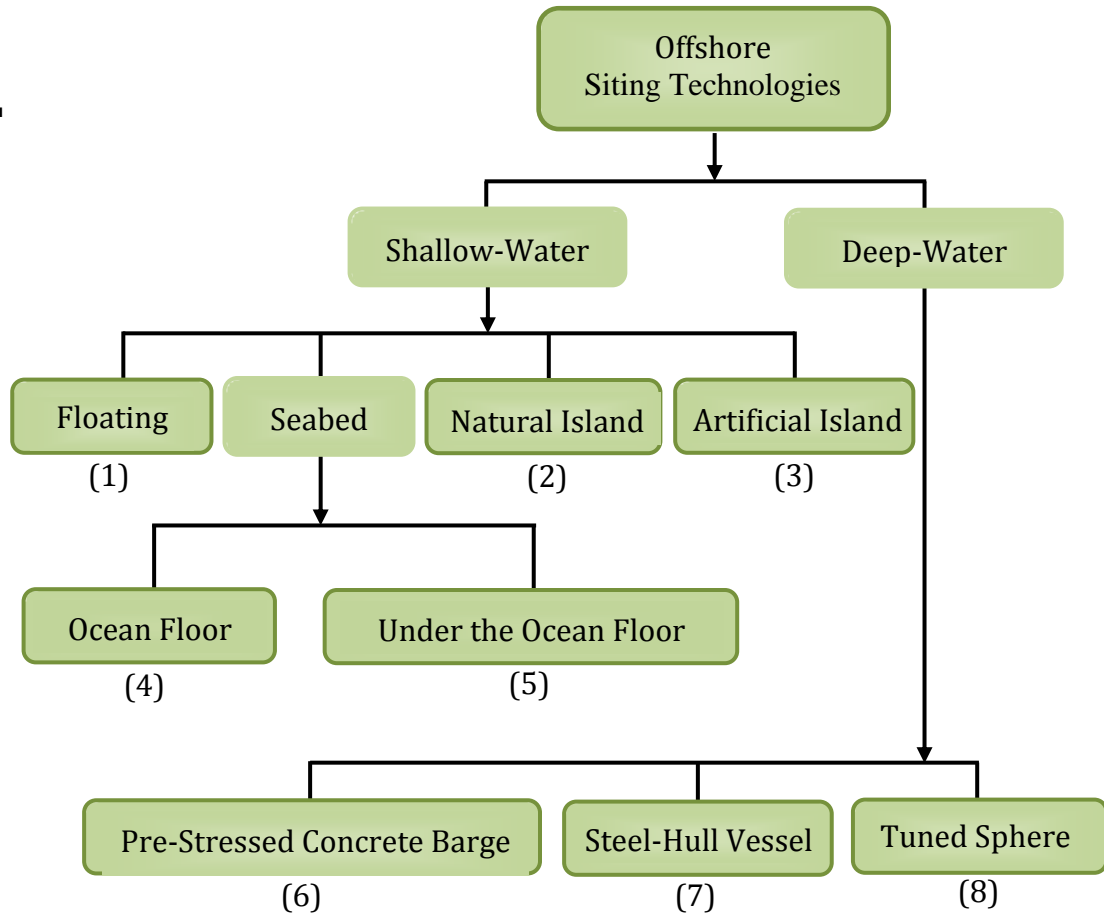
Offshore Siting Technologies

Shallow-Water

Deep-Water

Floating
(1)

Seabed

Natural Island
(2)

Artificial Island
(3)

Ocean Floor
(4)

Under the Ocean Floor
(5)

Pre-Stressed Concrete Barge
(6)

Steel-Hull Vessel
(7)

Tuned Sphere
(8)